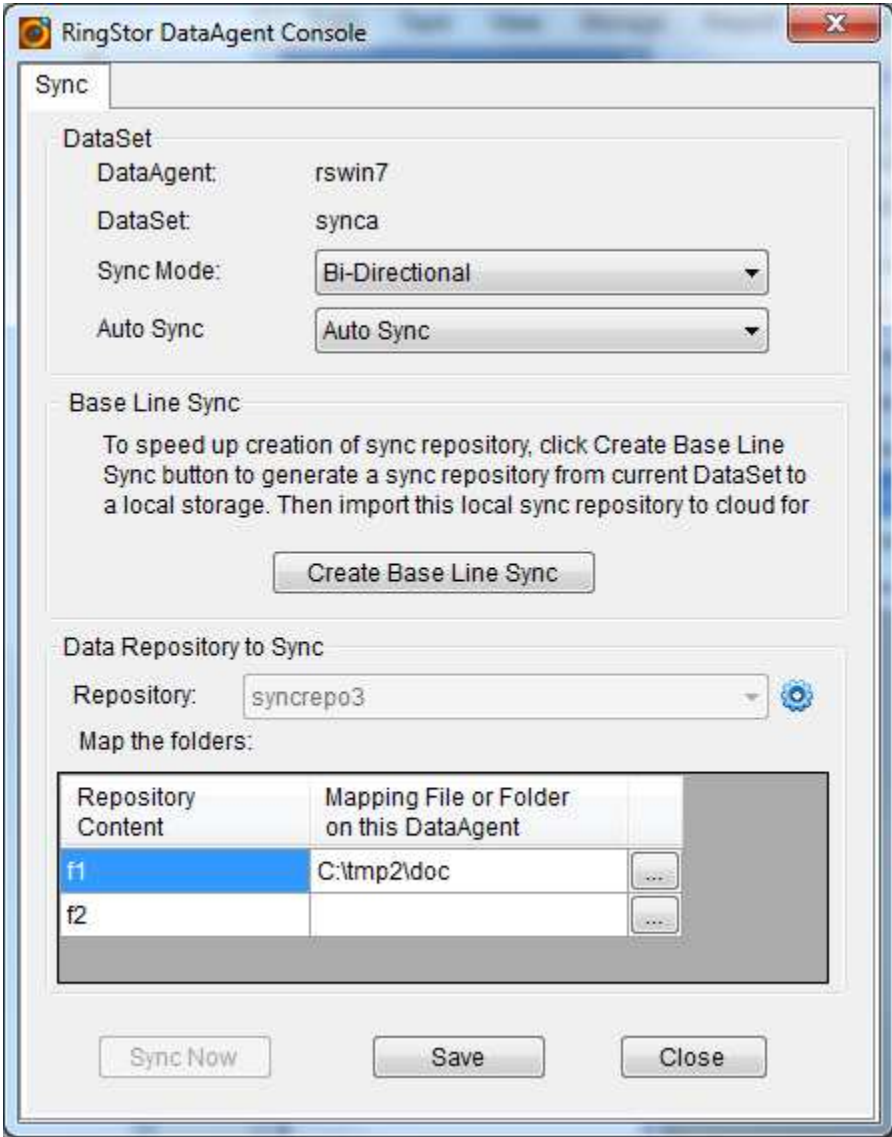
RingStor DataAgent Console

Sync

DataSet

DataAgent: rswin7

DataSet: synca

Sync Mode: Bi-Directional

Auto Sync Auto Sync

Base Line Sync

To speed up creation of sync repository, click Create Base Line Sync button to generate a sync repository from current DataSet to a local storage. Then import this local sync repository to cloud for

Create Base Line Sync

Data Repository to Sync

Repository: syncrepo3

Map the folders:

| Repository Content | Mapping File or Folder on this DataAgent | |
|---|---|---|
| f1 | C:\tmp2\doc | ... |
| f2 | | ... |

Sync Now Save Close